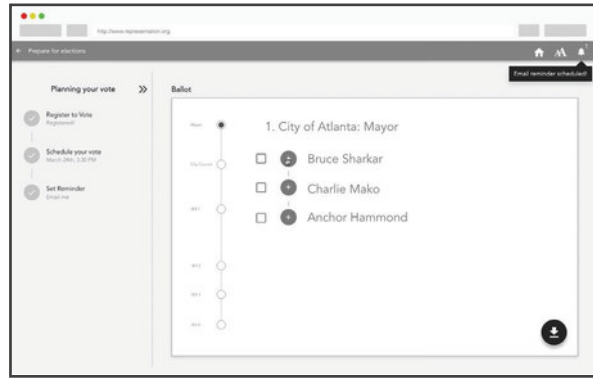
http://www.representation.org

← Prepare for elections

Email reminder scheduled!

Planning your vote

Register to Vote
Registered!

Schedule your vote
March 24th, 3:30 PM

Set Reminder
Email me

Ballot

Mayor

City Council

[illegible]

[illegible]

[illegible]

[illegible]

1. City of Atlanta: Mayor

Bruce Sharkar

Charlie Mako

Anchor Hammond